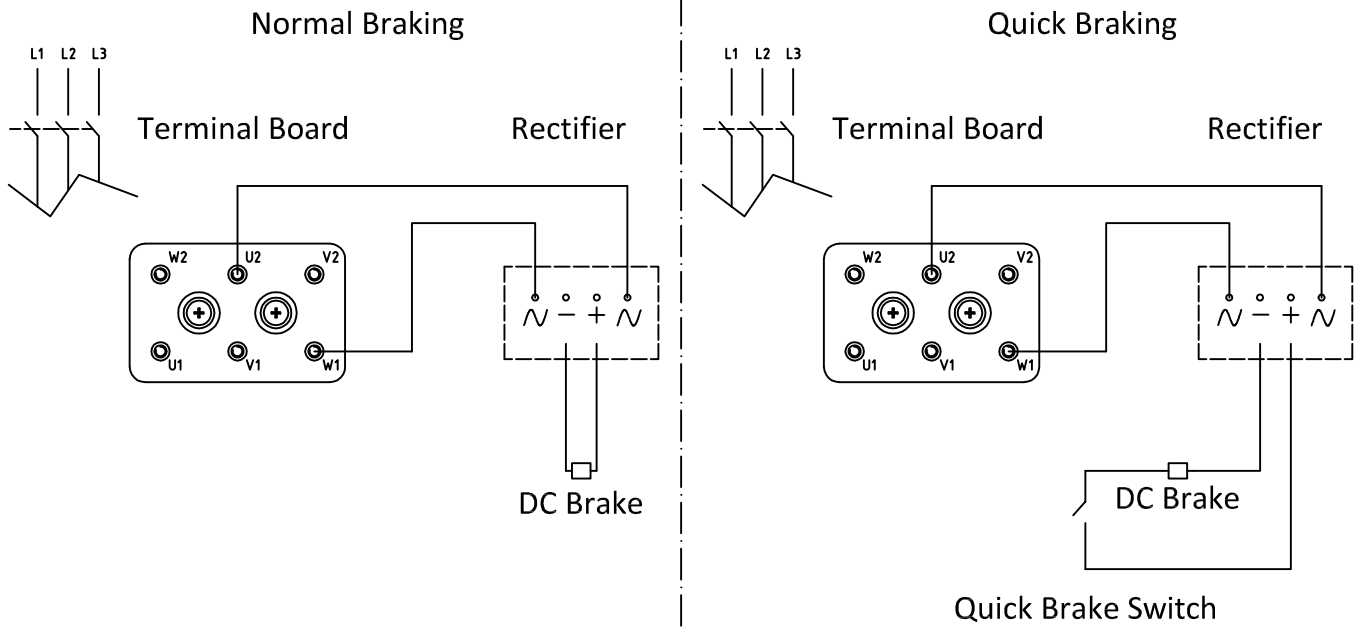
Normal Braking

L1 L2 L3

Terminal Board

Rectifier

W2 U2 V2

U1 V1 W1

$\sim$ $-$ $+$ $\sim$

DC Brake

Quick Braking

L1 L2 L3

Terminal Board

Rectifier

W2 U2 V2

U1 V1 W1

$\sim$ $-$ $+$ $\sim$

DC Brake

Quick Brake Switch